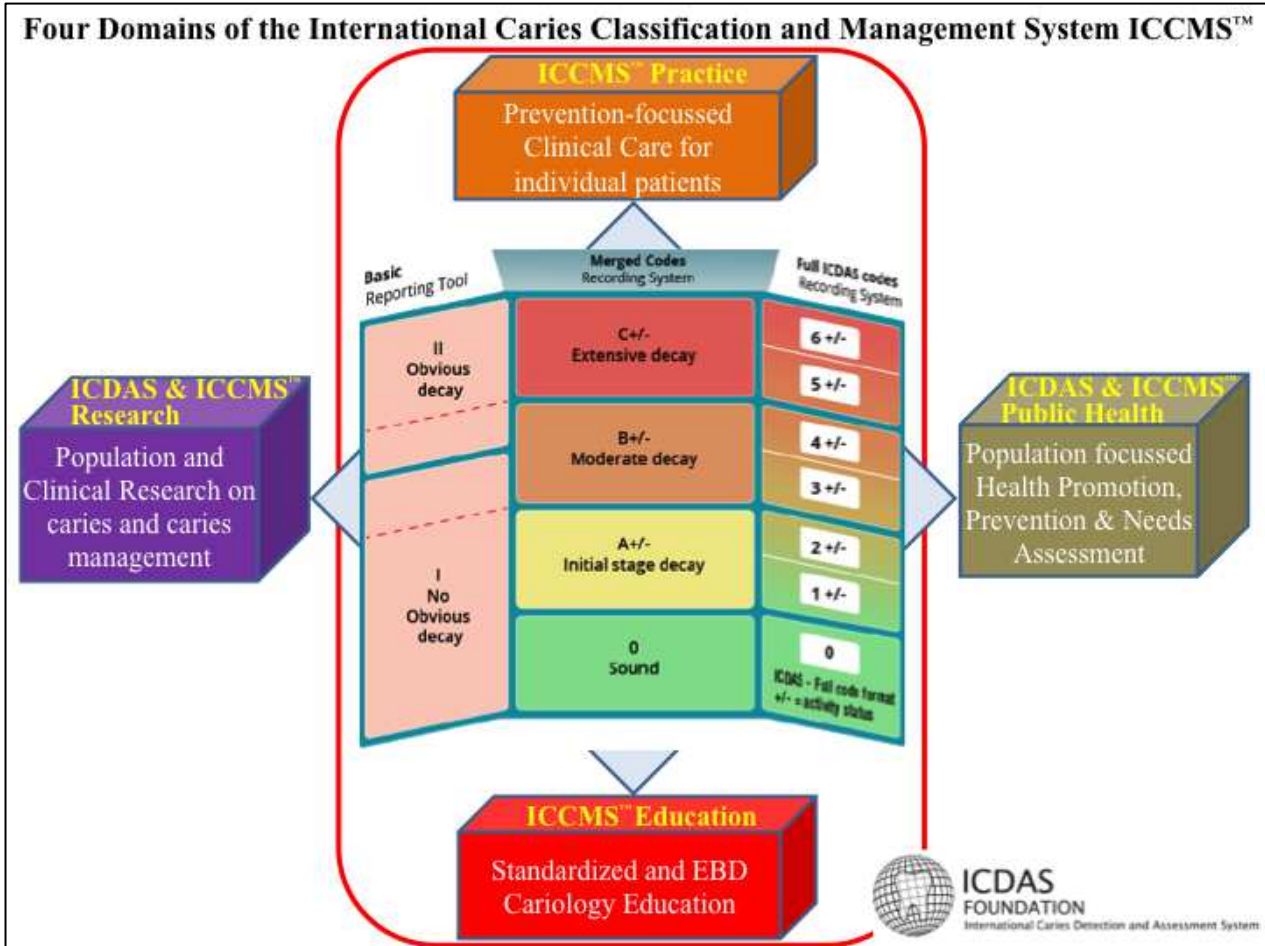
Four Domains of the International Caries Classification and Management System ICCMS™

ICCMS™ Practice
Prevention-focussed Clinical Care for individual patients

Basic
Reporting Tool

Merged Codes
Recording System

Full ICDAS codes
Recording System

II
Obvious decay

C+/-
Extensive decay

6 +/-

5 +/-

B+/-
Moderate decay

4 +/-

3 +/-

I
No Obvious decay

A+/-
Initial stage decay

2 +/-

1 +/-

0
Sound

0

ICDAS - Full code format
+/- = activity status

ICDAS & ICCMS™
Research
Population and Clinical Research on caries and caries management

ICDAS & ICCMS™
Public Health
Population focussed Health Promotion, Prevention & Needs Assessment

ICCMS™ Education
Standardized and EBD Cariology Education

ICDAS
FOUNDATION
International Caries Detection and Assessment System